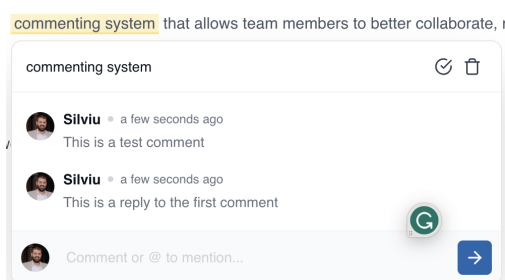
commenting system that allows team members to better collaborate, r

commenting system

Silviu • a few seconds ago
This is a test comment

Silviu • a few seconds ago
This is a reply to the first comment

Comment or @ to mention...